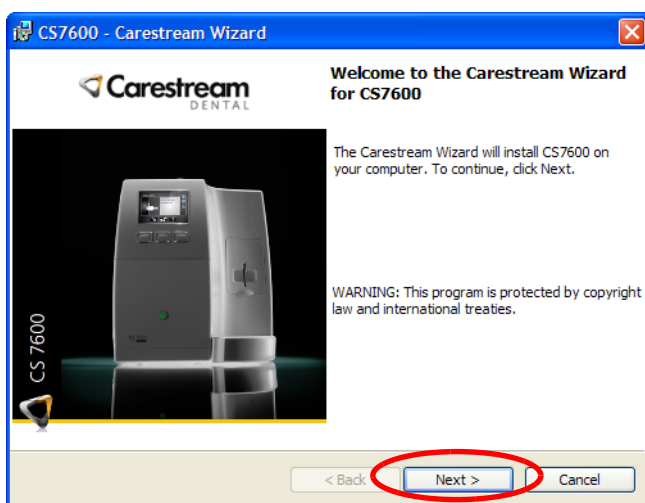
CS7600 - Carestream Wizard

Carestream DENTAL

Welcome to the Carestream Wizard for CS7600

The Carestream Wizard will install CS7600 on your computer. To continue, click Next.

WARNING: This program is protected by copyright law and international treaties.

CS 7600

< Back
Next >
Cancel